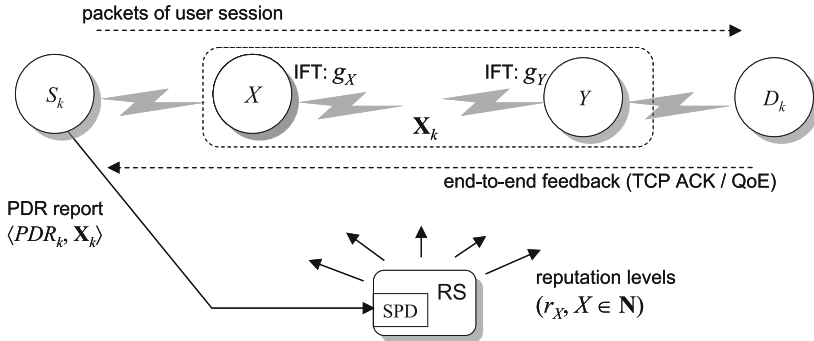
packets of user session

$S_k$

$X$

IFT: $g_X$

IFT: $g_Y$

$Y$

$D_k$

$\mathbf{X}_k$

end-to-end feedback (TCP ACK / QoE)

PDR report
$\langle PDR_k, \mathbf{X}_k \rangle$

RS

SPD

reputation levels
$(r_X, X \in \mathbf{N})$